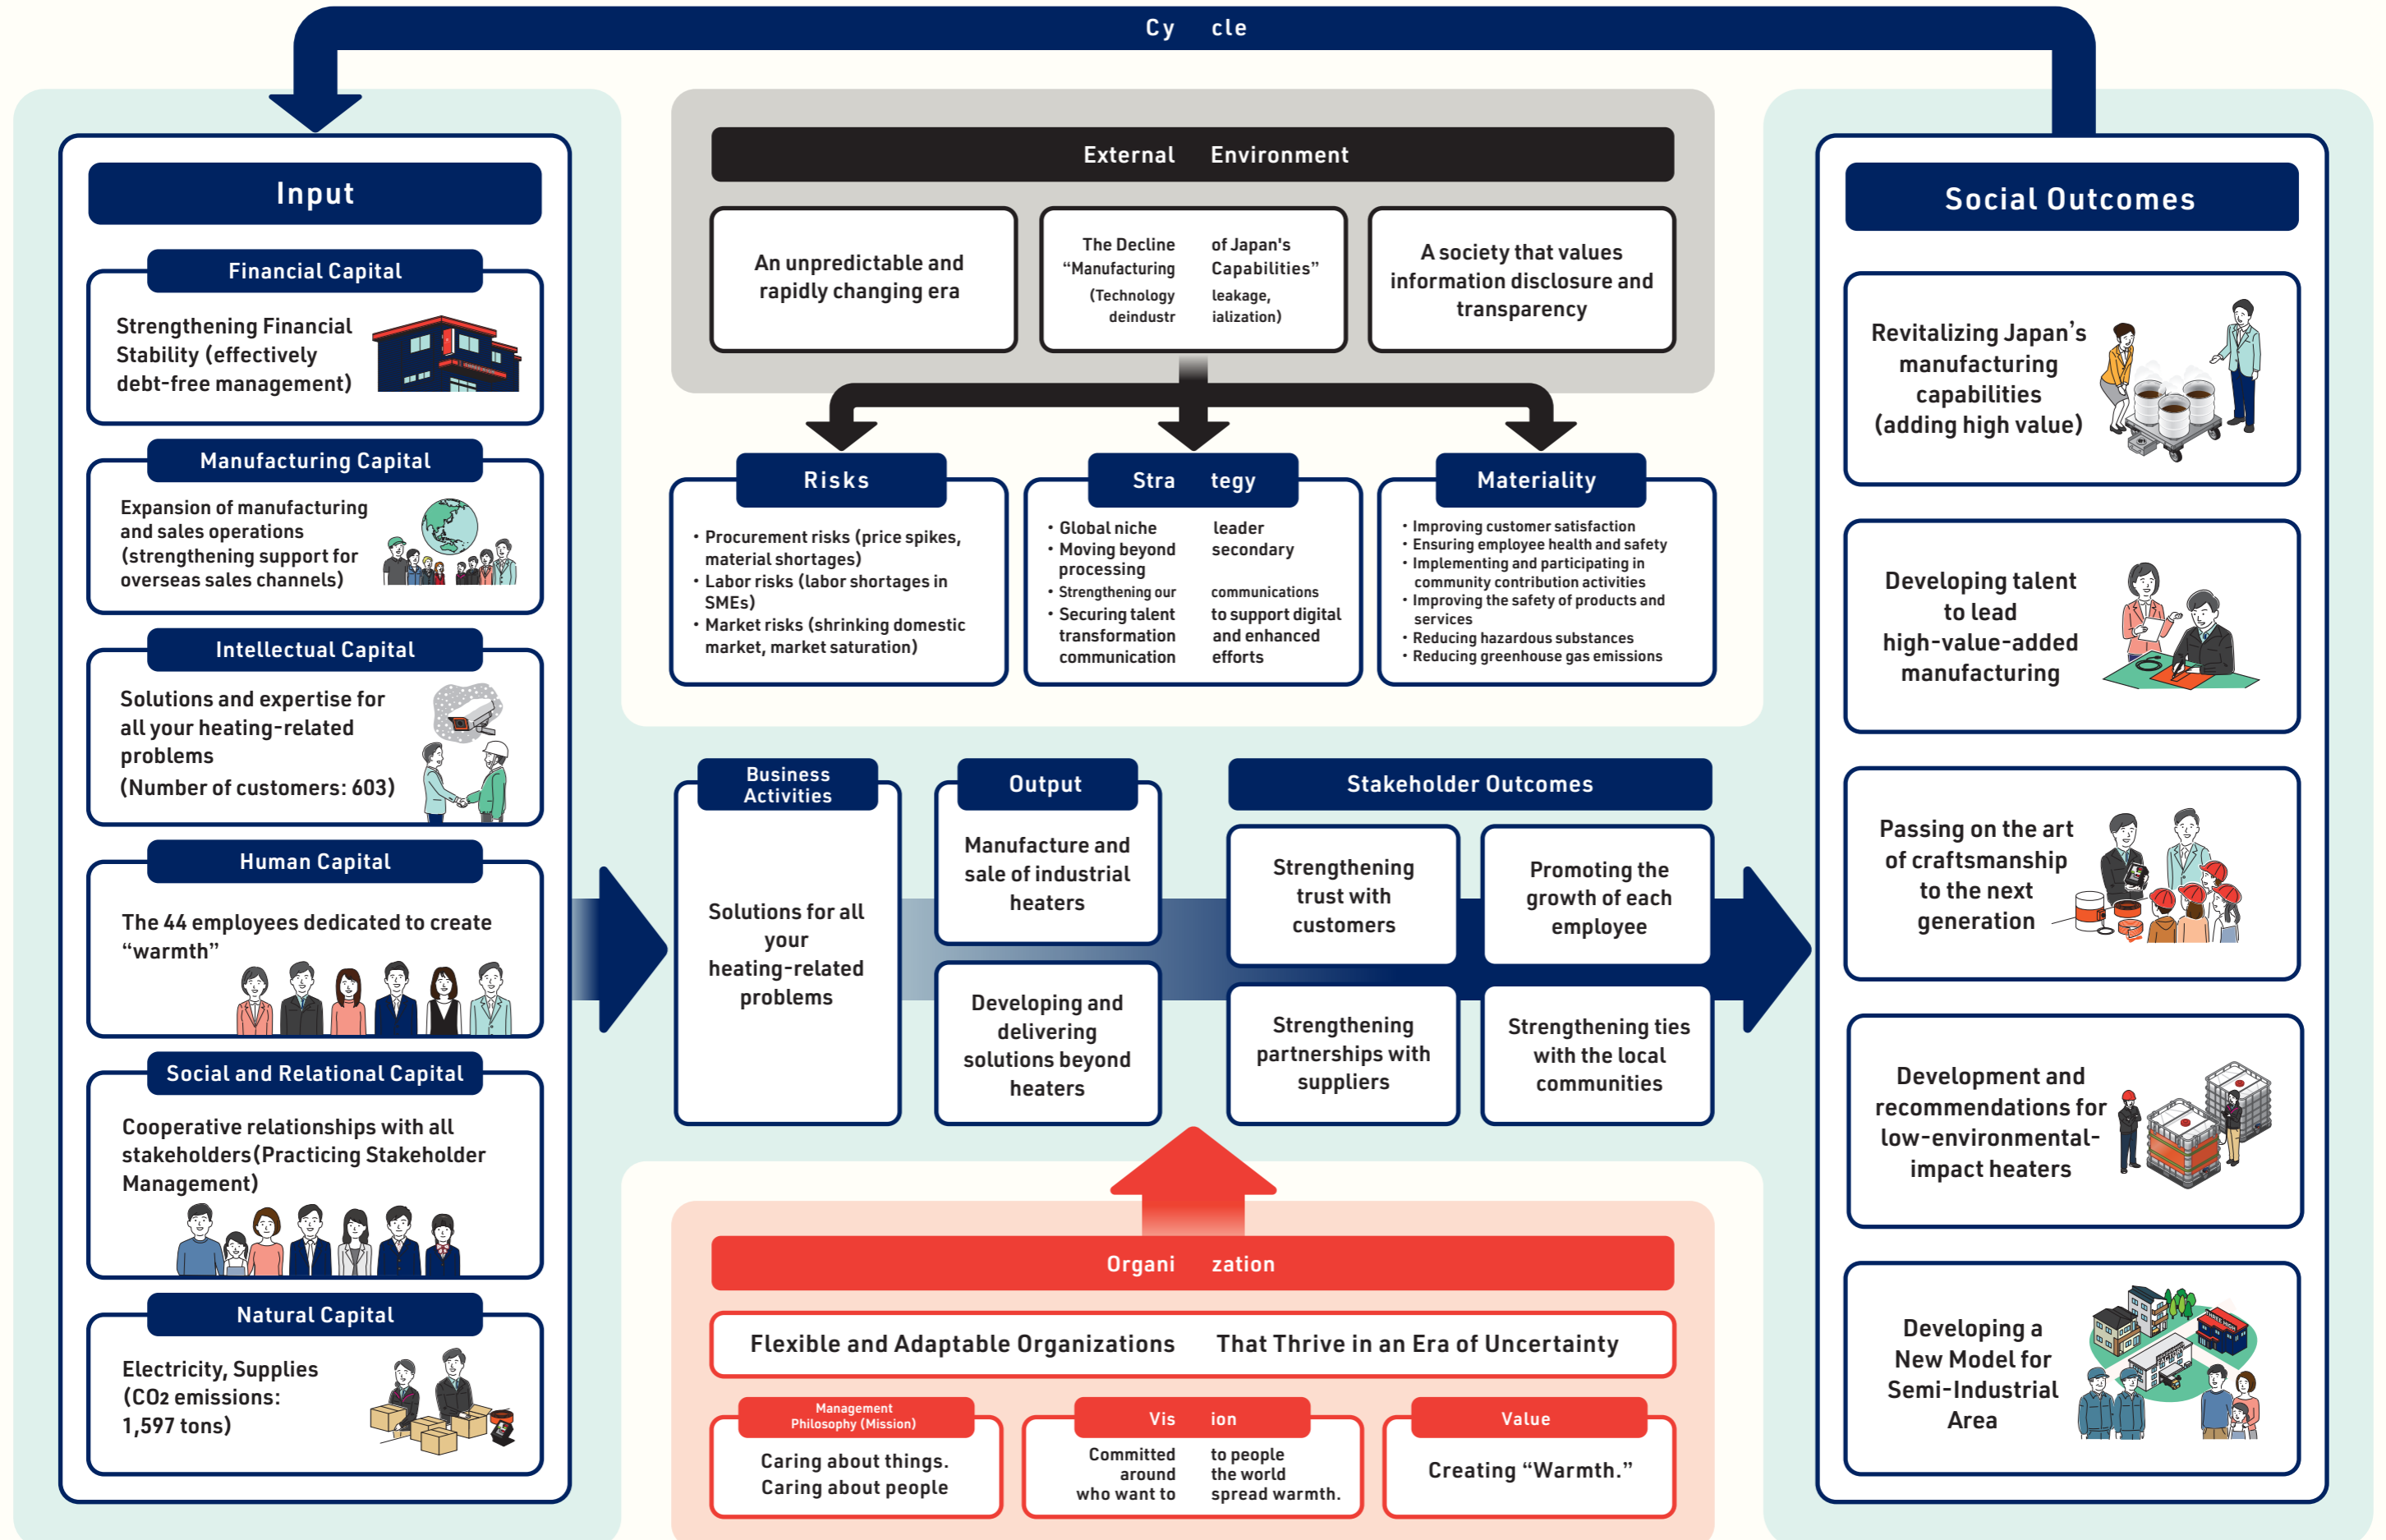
Cy cle

Input

Financial Capital
Strengthening Financial Stability (effectively debt-free management)

Manufacturing Capital
Expansion of manufacturing and sales operations (strengthening support for overseas sales channels)

Intellectual Capital
Solutions and expertise for all your heating-related problems
(Number of customers: 603)

Human Capital
The 44 employees dedicated to create “warmth”

Social and Relational Capital
Cooperative relationships with all stakeholders(Practicing Stakeholder Management)

Natural Capital
Electricity, Supplies
(CO2 emissions: 1,597 tons)

External Environment

An unpredictable and rapidly changing era

The Decline of Japan's “Manufacturing Capabilities” (Technology leakage, deindustrialization)

A society that values information disclosure and transparency

Risks
• Procurement risks (price spikes, material shortages)
• Labor risks (labor shortages in SMEs)
• Market risks (shrinking domestic market, market saturation)

Stra tegy
• Global niche leader
• Moving beyond secondary processing
• Strengthening our communications
• Securing talent to support digital transformation and enhanced communication efforts

Materiality
• Improving customer satisfaction
• Ensuring employee health and safety
• Implementing and participating in community contribution activities
• Improving the safety of products and services
• Reducing hazardous substances
• Reducing greenhouse gas emissions

Business Activities
Solutions for all your heating-related problems

Output
Manufacture and sale of industrial heaters

Developing and delivering solutions beyond heaters

Stakeholder Outcomes
Strengthening trust with customers
Promoting the growth of each employee
Strengthening partnerships with suppliers
Strengthening ties with the local communities

Organi zation
Flexible and Adaptable Organizations That Thrive in an Era of Uncertainty

Management Philosophy (Mission)
Caring about things. Caring about people

Vis ion
Committed to people around the world who want to spread warmth.

Value
Creating “Warmth.”

Social Outcomes

Revitalizing Japan’s manufacturing capabilities (adding high value)

Developing talent to lead high-value-added manufacturing

Passing on the art of craftsmanship to the next generation

Development and recommendations for low-environmental-impact heaters

Developing a New Model for Semi-Industrial Area